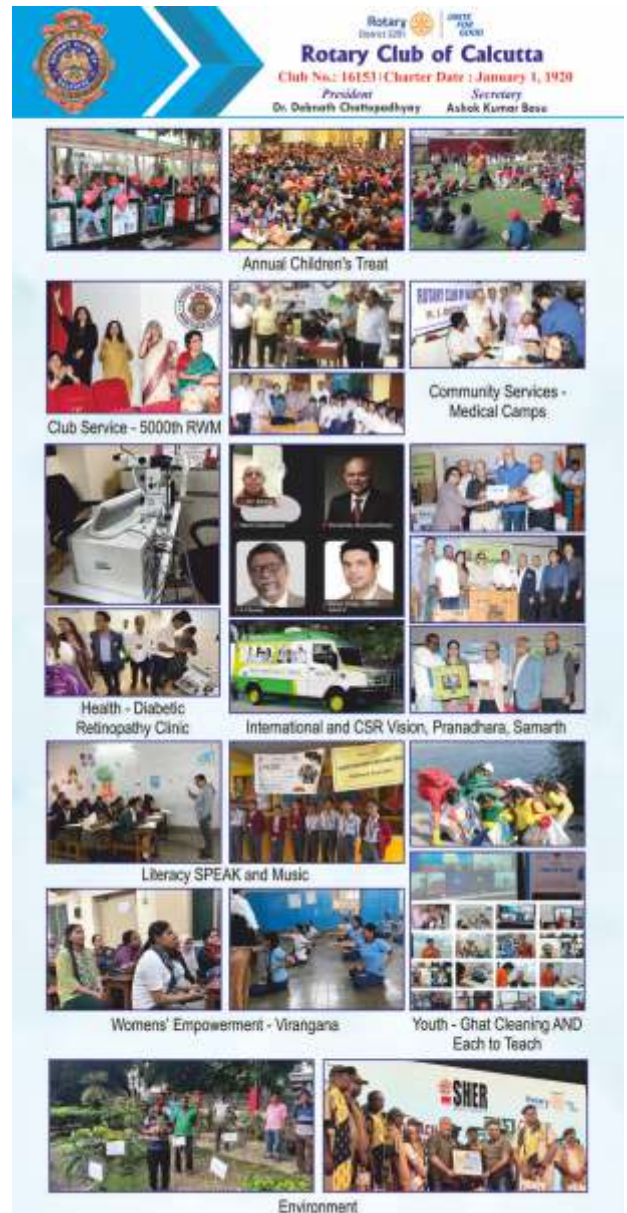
Rotary District 3291

Rotary Club of Calcutta

Club No.: 16153 | Charter Date : January 1, 1920

President
Dr. Debnath Chattopadhyay

Secretary
Ashok Kumar Basu

Annual Children's Treat

Club Service - 5000th RWM

Community Services - Medical Camps

Health - Diabetic Retinopathy Clinic

International and CSR Vision, Pranadhara, Samarth

Literacy SPEAK and Music

Womens' Empowerment - Virangana

Youth - Ghat Cleaning AND Each to Teach

SHER

Environment